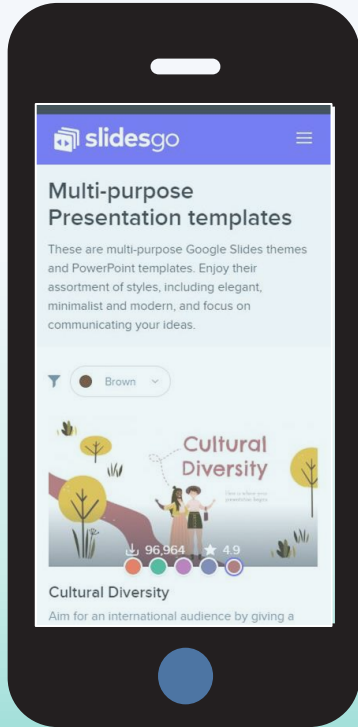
slidesgo

Multi-purpose Presentation templates

These are multi-purpose Google Slides themes and PowerPoint templates. Enjoy their assortment of styles, including elegant, minimalist and modern, and focus on communicating your ideas.

Brown

Cultural Diversity

Here is where your presentation begins

96,964 4.9

Cultural Diversity

Aim for an international audience by giving a